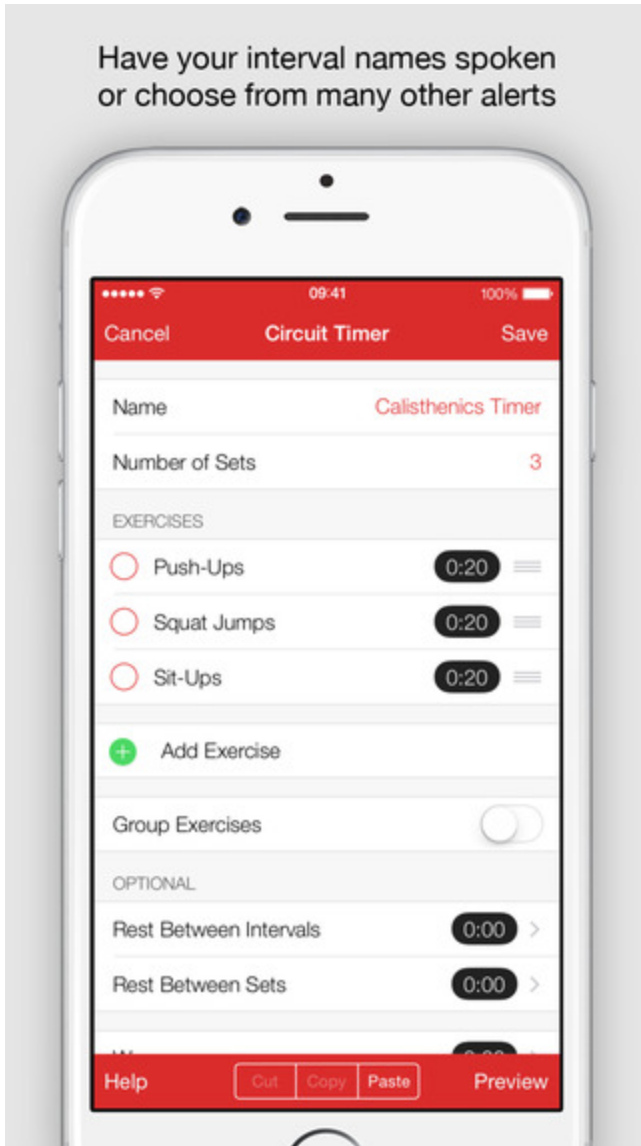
Have your interval names spoken or choose from many other alerts

09:41

100%

Cancel

Circuit Timer

Save

Name

Calisthenics Timer

Number of Sets

3

EXERCISES

Push-Ups

0:20

Squat Jumps

0:20

Sit-Ups

0:20

Add Exercise

Group Exercises

OPTIONAL

Rest Between Intervals

0:00

Rest Between Sets

0:00

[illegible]

Help

Cut

Copy

Paste

Preview